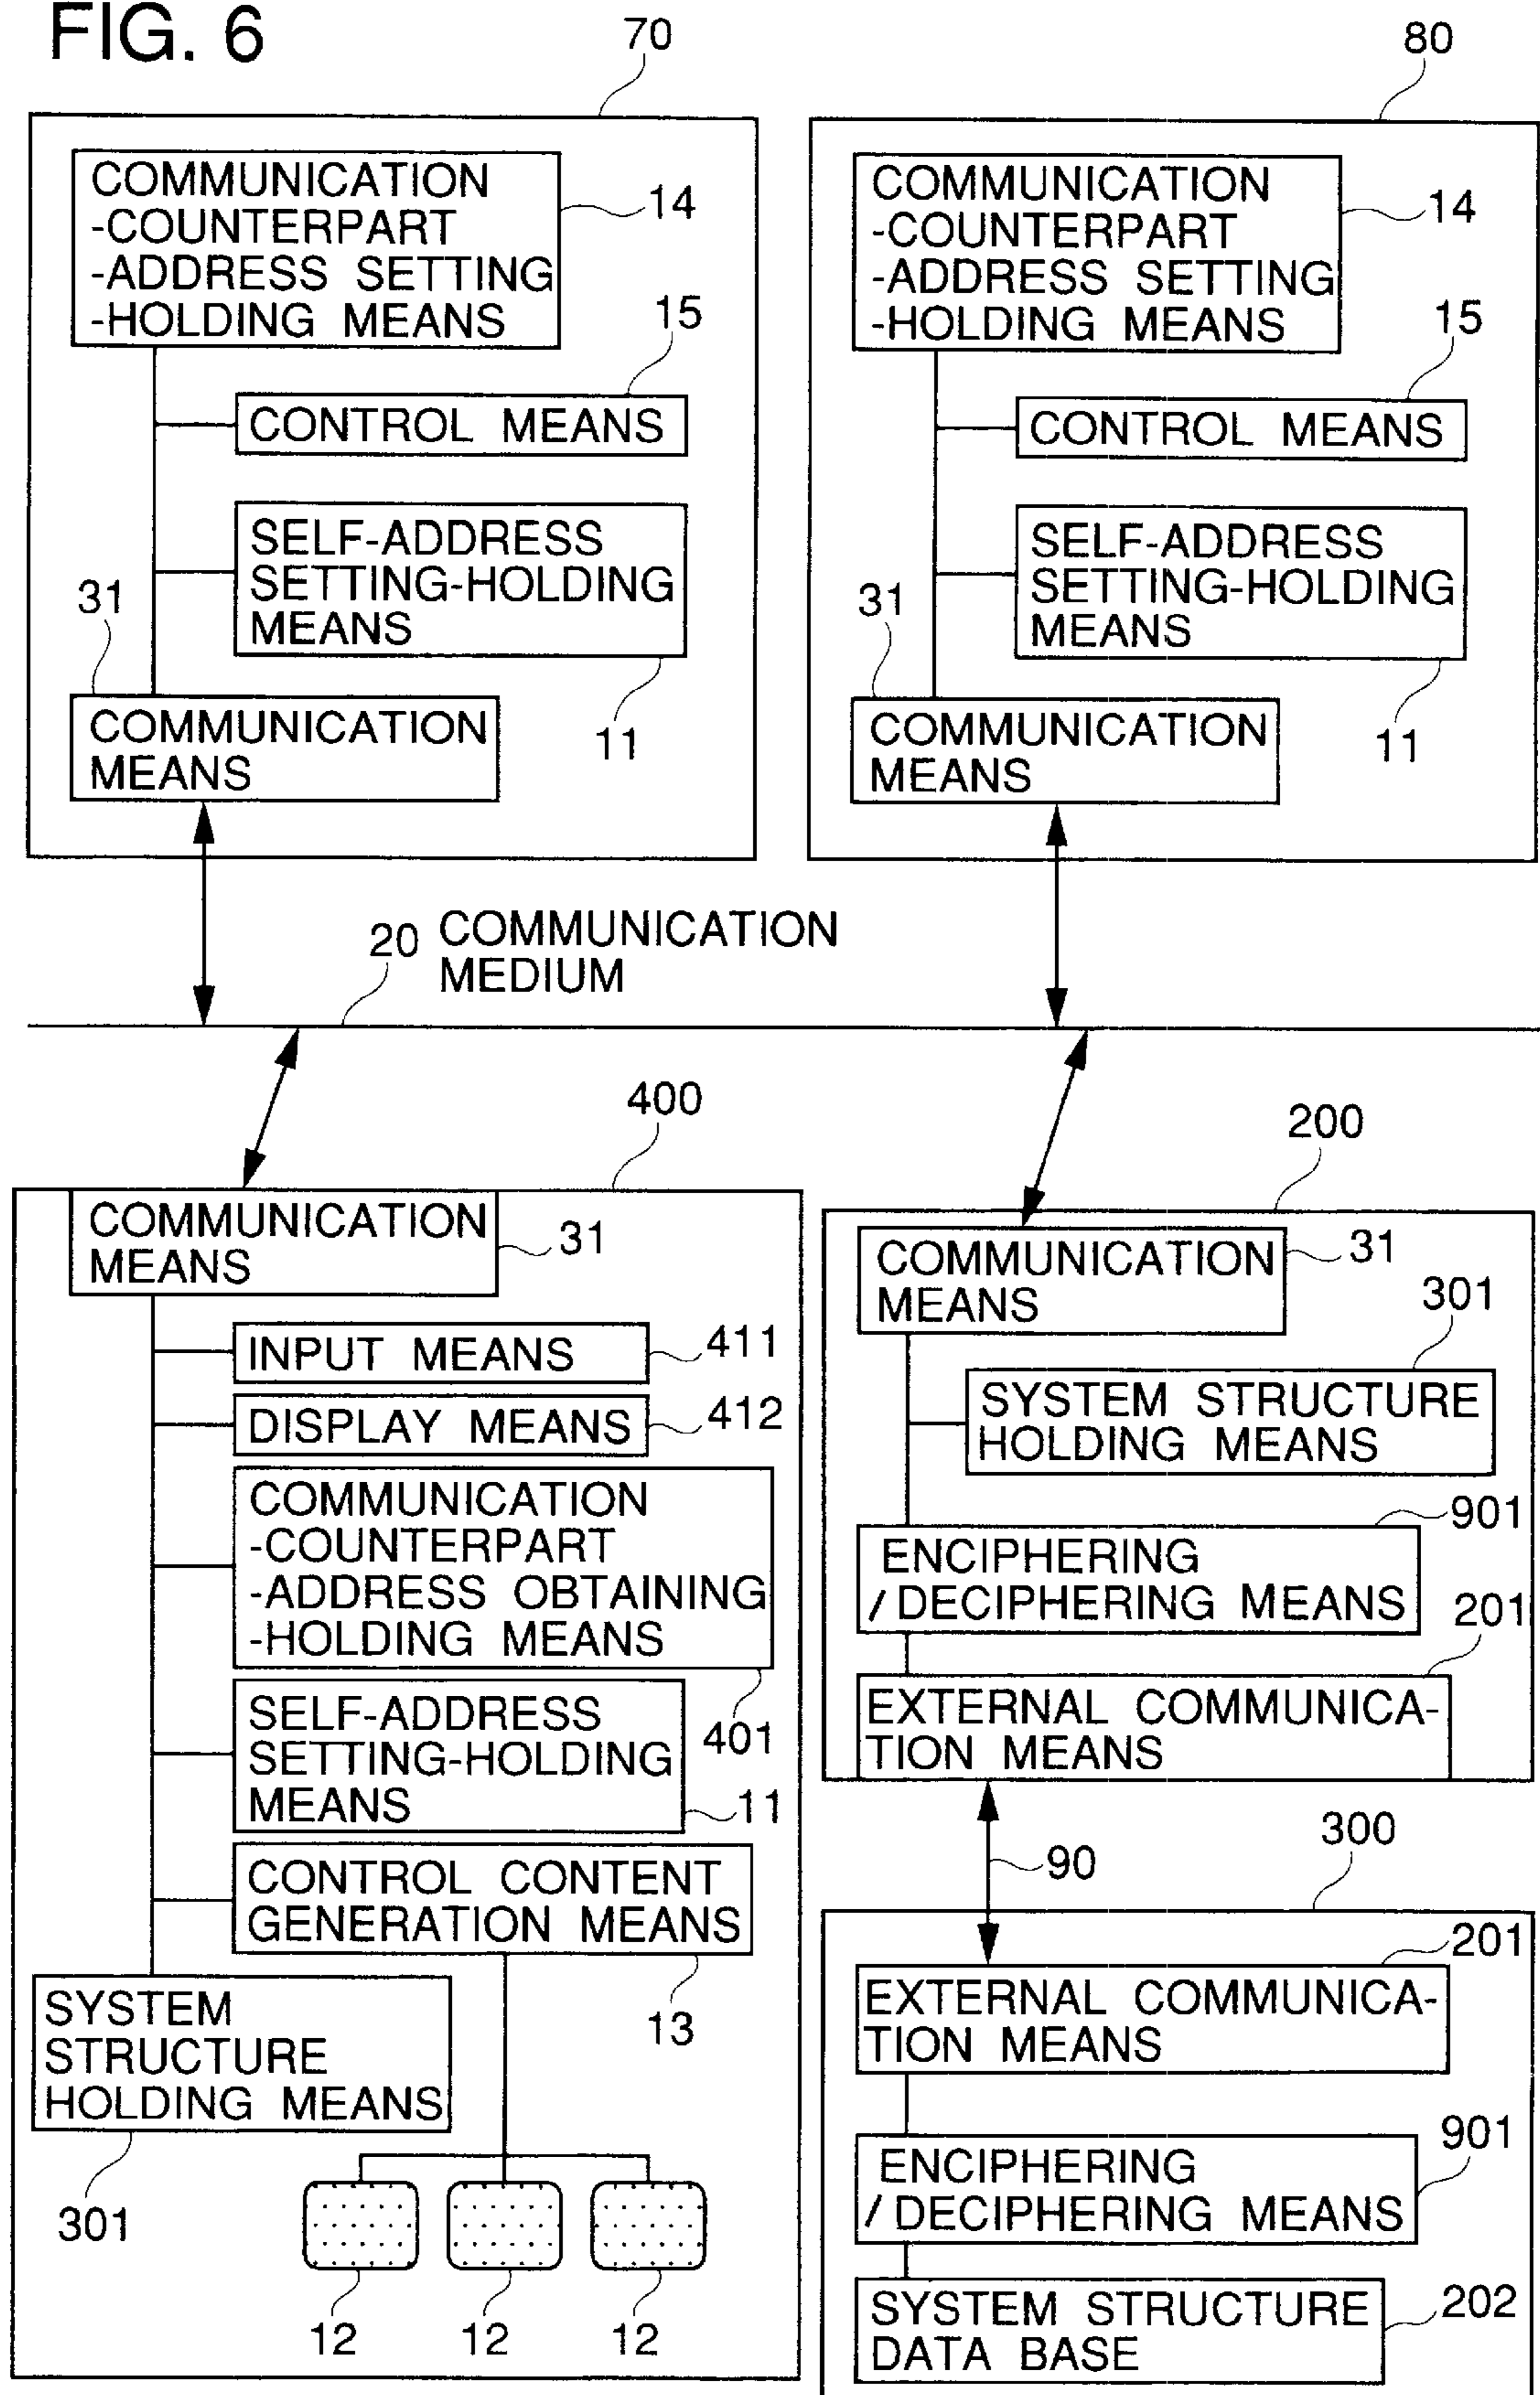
FIG. 6

70

COMMUNICATION -COUNTERPART -ADDRESS SETTING -HOLDING MEANS

14

15

CONTROL MEANS

SELF-ADDRESS SETTING-HOLDING MEANS

31

COMMUNICATION MEANS

11

80

COMMUNICATION -COUNTERPART -ADDRESS SETTING -HOLDING MEANS

14

15

CONTROL MEANS

SELF-ADDRESS SETTING-HOLDING MEANS

31

COMMUNICATION MEANS

11

20 COMMUNICATION MEDIUM

400

COMMUNICATION MEANS

31

INPUT MEANS

411

DISPLAY MEANS

412

COMMUNICATION -COUNTERPART -ADDRESS OBTAINING -HOLDING MEANS

401

SELF-ADDRESS SETTING-HOLDING MEANS

11

CONTROL CONTENT GENERATION MEANS

13

SYSTEM STRUCTURE HOLDING MEANS

301

12

12

12

200

COMMUNICATION MEANS

31

301

SYSTEM STRUCTURE HOLDING MEANS

901

ENCIPHERING / DECIPHERING MEANS

201

EXTERNAL COMMUNICA-TION MEANS

90

300

201

EXTERNAL COMMUNICA-TION MEANS

901

ENCIPHERING / DECIPHERING MEANS

SYSTEM STRUCTURE DATA BASE

202